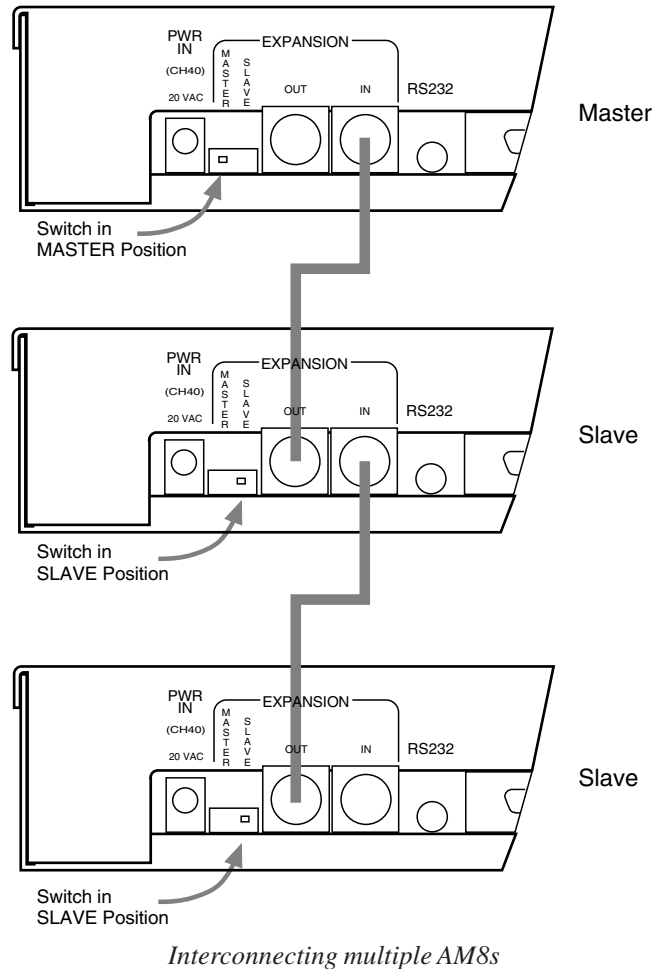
PWR IN
(CH40)
20 VAC
MASTER
SLAVE
EXPANSION
OUT
IN
RS232
Master
Switch in MASTER Position

PWR IN
(CH40)
20 VAC
MASTER
SLAVE
EXPANSION
OUT
IN
RS232
Slave
Switch in SLAVE Position

PWR IN
(CH40)
20 VAC
MASTER
SLAVE
EXPANSION
OUT
IN
RS232
Slave
Switch in SLAVE Position

Interconnecting multiple AM8s